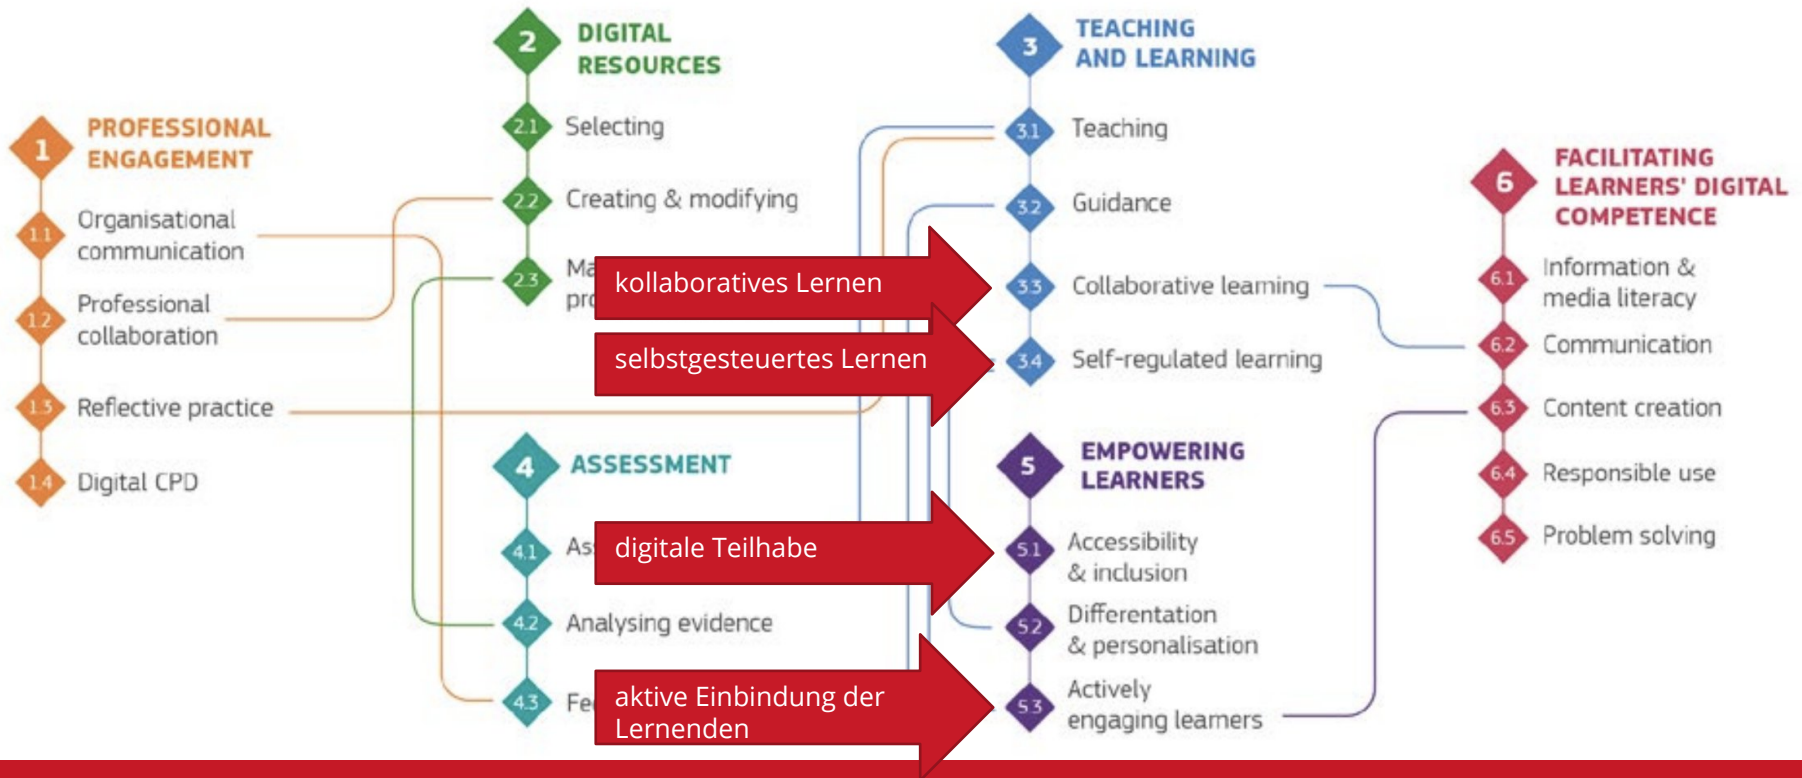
1 PROFESSIONAL ENGAGEMENT

1.1 Organisational communication

1.2 Professional collaboration

1.3 Reflective practice

1.4 Digital CPD

2 DIGITAL RESOURCES

2.1 Selecting

2.2 Creating & modifying

2.3 Ma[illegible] pr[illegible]

kollaboratives Lernen

selbstgesteuertes Lernen

4 ASSESSMENT

4.1 As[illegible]

digitale Teilhabe

4.2 Analysing evidence

4.3 Fe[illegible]

aktive Einbindung der Lernenden

3 TEACHING AND LEARNING

3.1 Teaching

3.2 Guidance

3.3 Collaborative learning

3.4 Self-regulated learning

5 EMPOWERING LEARNERS

5.1 Accessibility & inclusion

5.2 Differentation & personalisation

5.3 Actively engaging learners

6 FACILITATING LEARNERS' DIGITAL COMPETENCE

6.1 Information & media literacy

6.2 Communication

6.3 Content creation

6.4 Responsible use

6.5 Problem solving